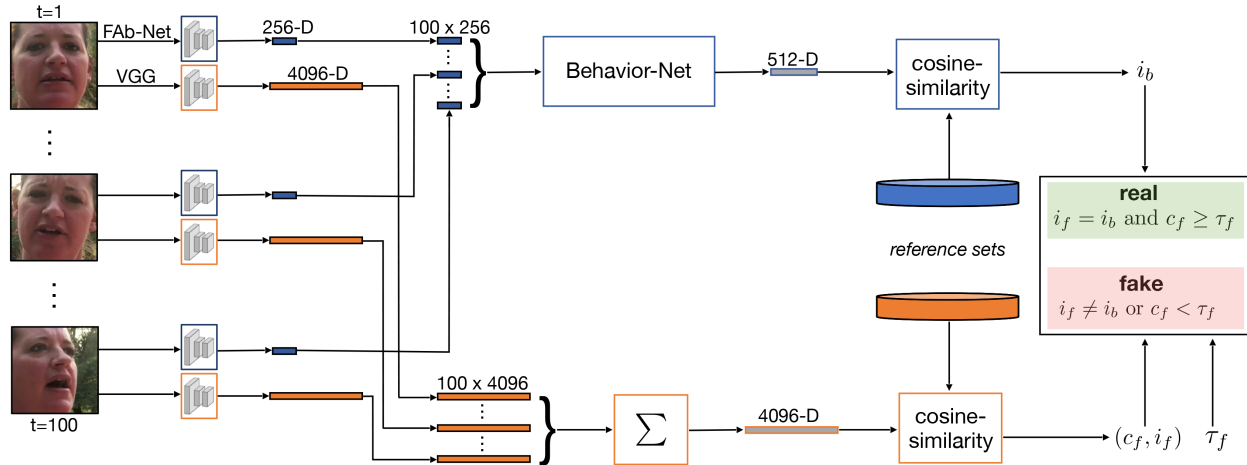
t=1

FAb-Net

VGG

256-D

4096-D

100 x 256

Behavior-Net

512-D

cosine-similarity

$i_b$

real

$i_f = i_b$ and $c_f \geq \tau_f$

reference sets

fake

$i_f \neq i_b$ or $c_f < \tau_f$

100 x 4096

$\sum$

4096-D

cosine-similarity

$(c_f, i_f)$

$\tau_f$

t=100